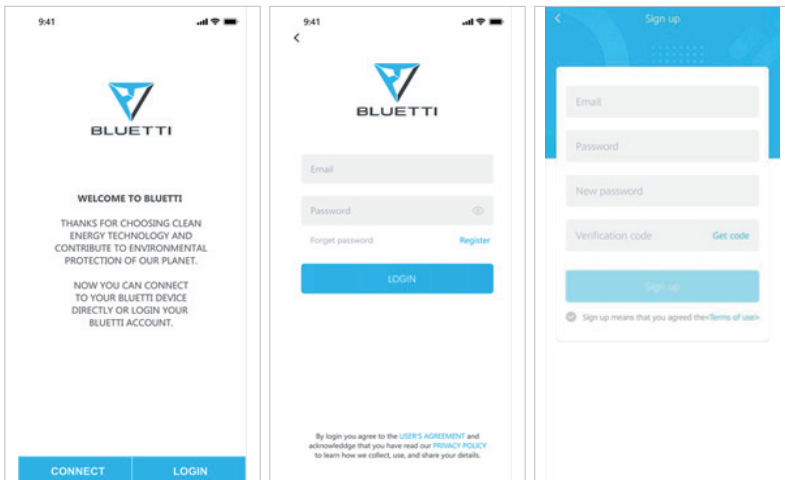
9:41

BLUETTI

WELCOME TO BLUETTI

THANKS FOR CHOOSING CLEAN ENERGY TECHNOLOGY AND CONTRIBUTE TO ENVIRONMENTAL PROTECTION OF OUR PLANET.

NOW YOU CAN CONNECT TO YOUR BLUETTI DEVICE DIRECTLY OR LOGIN YOUR BLUETTI ACCOUNT.

CONNECT LOGIN

9:41

BLUETTI

Email

Password

Forget password Register

LOGIN

By login you agree to the USER'S AGREEMENT and acknowledge that you have read our PRIVACY POLICY to learn how we collect, use, and share your details.

Sign up

Email

Password

New password

Verification code Get code

Sign up

Sign up means that you agreed the<Terms of use>